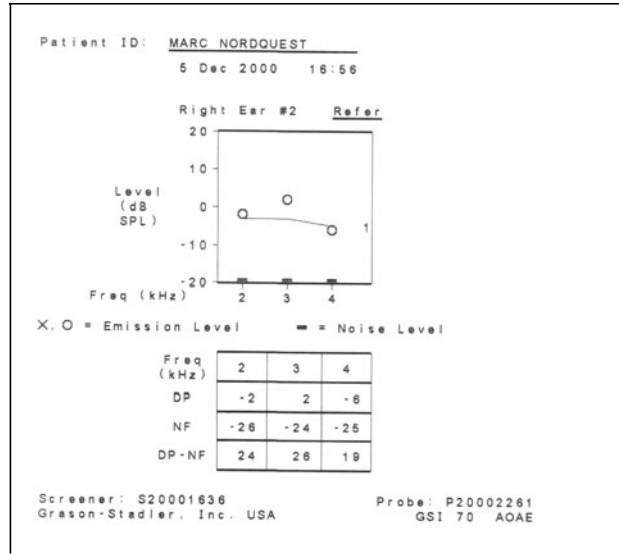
Patient ID: MARC NORDQUEST

5 Dec 2000 16:56

Right Ear #2 Refer

20

10

Level (dB SPL)

0

-10

-20

1

Freq (kHz) 2 3 4

X, O = Emission Level ▬ = Noise Level

| Freq (kHz) | 2 | 3 | 4 |
|---|---|---|---|
| DP | -2 | 2 | -6 |
| NF | -26 | -24 | -25 |
| DP-NF | 24 | 26 | 19 |

Screener: S20001636
Grason-Stadler, Inc. USA

Probe: P20002261
GSI 70 AOAE